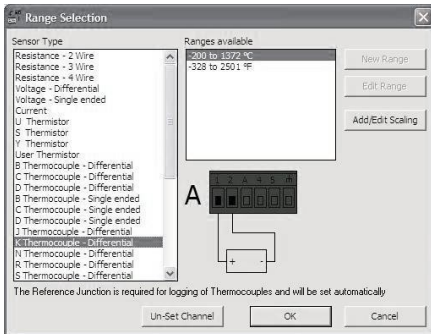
Range Selection

Sensor Type

Resistance - 2 Wire
Resistance - 3 Wire
Resistance - 4 Wire
Voltage - Differential
Voltage - Single ended
Current
U Thermistor
S Thermistor
Y Thermistor
User Thermistor
B Thermocouple - Differential
C Thermocouple - Differential
D Thermocouple - Differential
B Thermocouple - Single ended
C Thermocouple - Single ended
D Thermocouple - Single ended
J Thermocouple - Differential
K Thermocouple - Differential
N Thermocouple - Differential
R Thermocouple - Differential
S Thermocouple - Differential

Ranges available

-200 to 1372 °C
-328 to 2501 °F

New Range

Edit Range

Add/Edit Scaling

A

1 2 A 4 5 m

+ -

The Reference Junction is required for logging of Thermocouples and will be set automatically

Un-Set Channel

OK

Cancel